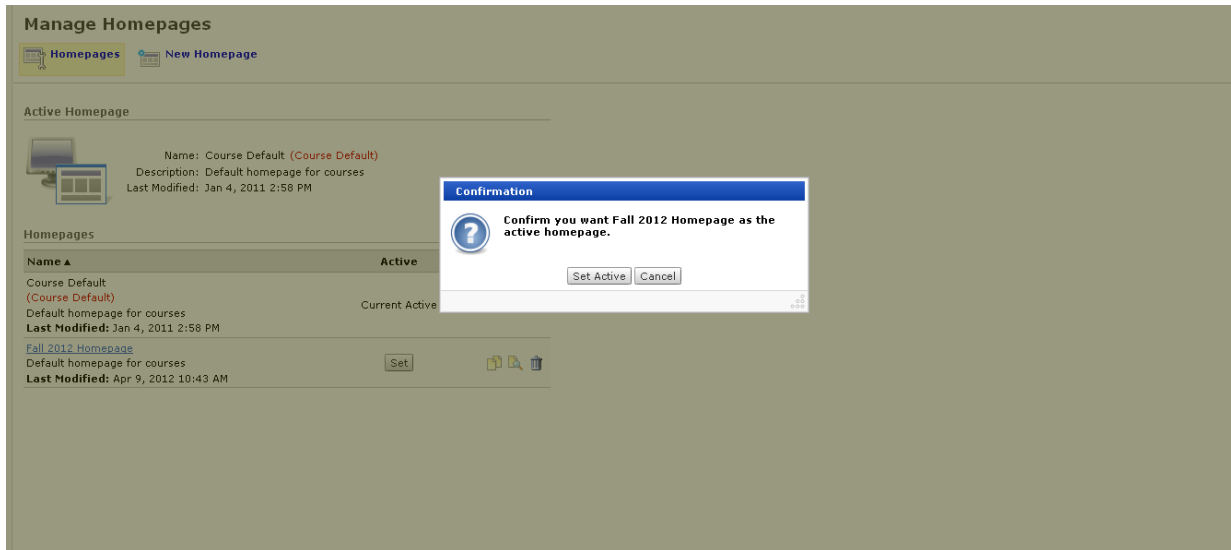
Manage Homepages

Homepages New Homepage

Active Homepage

Name: Course Default (Course Default)
Description: Default homepage for courses
Last Modified: Jan 4, 2011 2:58 PM

Homepages

| Name ▲ | Active |
|---|---|
| Course Default (Course Default) Default homepage for courses **Last Modified:** Jan 4, 2011 2:58 PM | Current Active |
| Fall 2012 Homepage Default homepage for courses **Last Modified:** Apr 9, 2012 10:43 AM | Set |

Confirmation

Confirm you want Fall 2012 Homepage as the active homepage.

Set Active Cancel